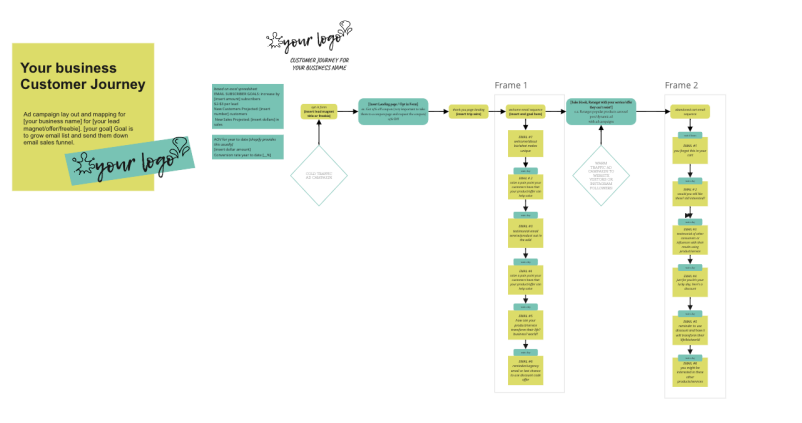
Your business Customer Journey

Ad campaign lay out and mapping for [your business name] for [your lead magnet/offer/freebie]. [your goal] Goal is to grow email list and send them down email sales funnel.

your logo

your logo

CUSTOMER JOURNEY FOR YOUR BUSINESS NAME

Frame 1

Frame 2

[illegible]